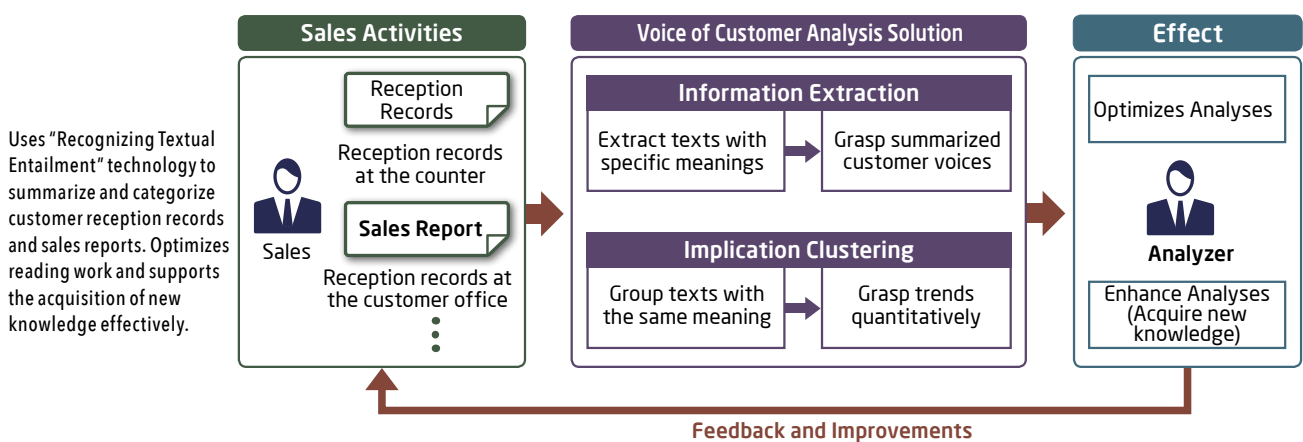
Uses “Recognizing Textual Entailment” technology to summarize and categorize customer reception records and sales reports. Optimizes reading work and supports the acquisition of new knowledge effectively.

Sales Activities

Sales

Reception Records

Reception records at the counter

Sales Report

Reception records at the customer office

Voice of Customer Analysis Solution

Information Extraction

Extract texts with specific meanings

Grasp summarized customer voices

Implication Clustering

Group texts with the same meaning

Grasp trends quantitatively

Effect

Optimizes Analyses

Analyzer

Enhance Analyses (Acquire new knowledge)

Feedback and Improvements